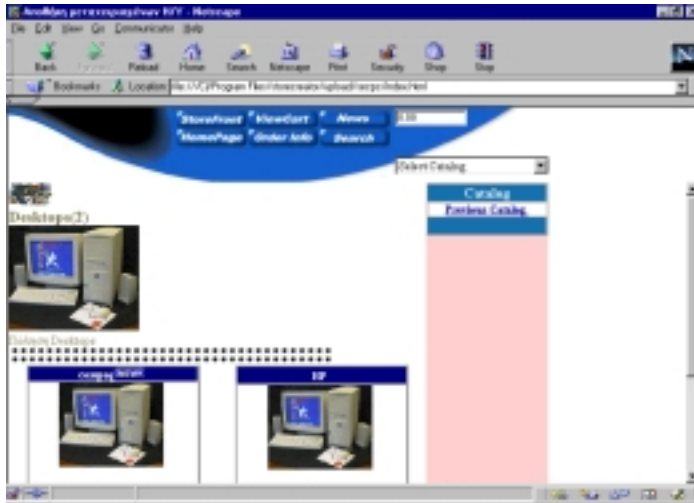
Αποθήκη γενικευμένων HTY - Netscape

File Edit View Go Communicator Help

Back Forward Reload Home Search Netscape Print Security Shop Stop

Bookmarks Location: file:///C|/Program Files/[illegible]/index.html

Storefront ViewCart News
HomePage Order Info Search

Select Catalog

Desktops(2)

Catalog
Previous Catalog

Desktops Desktops

compaq NEW

HP